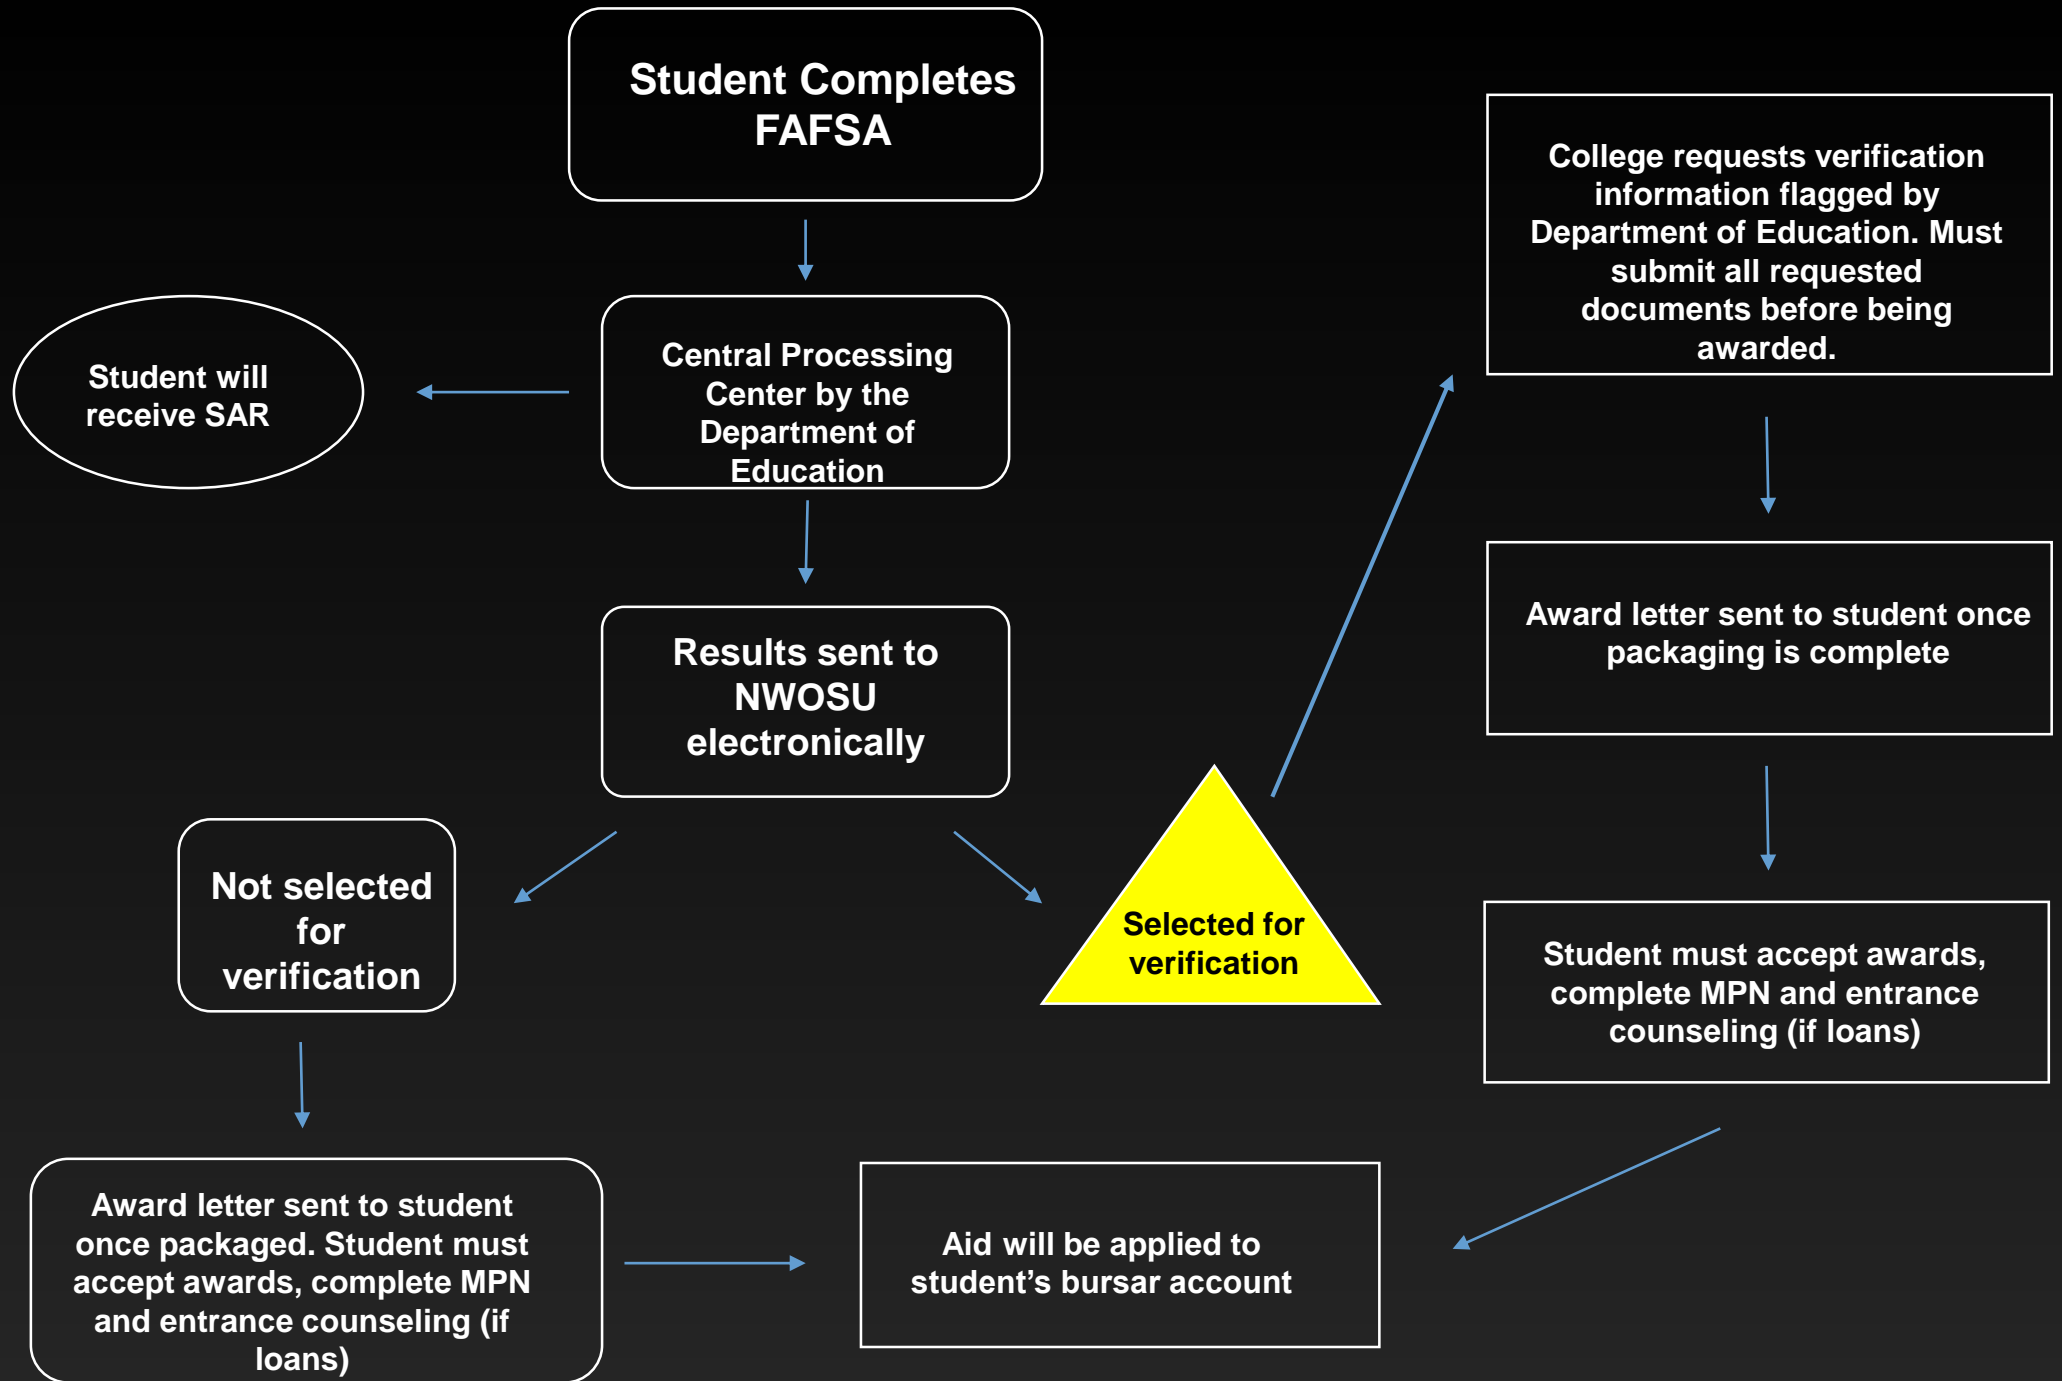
Student Completes FAFSA

Central Processing Center by the Department of Education

Student will receive SAR

Results sent to NWOSU electronically

Not selected for verification

Selected for verification

College requests verification information flagged by Department of Education. Must submit all requested documents before being awarded.

Award letter sent to student once packaging is complete

Student must accept awards, complete MPN and entrance counseling (if loans)

Award letter sent to student once packaged. Student must accept awards, complete MPN and entrance counseling (if loans)

Aid will be applied to student’s bursar account